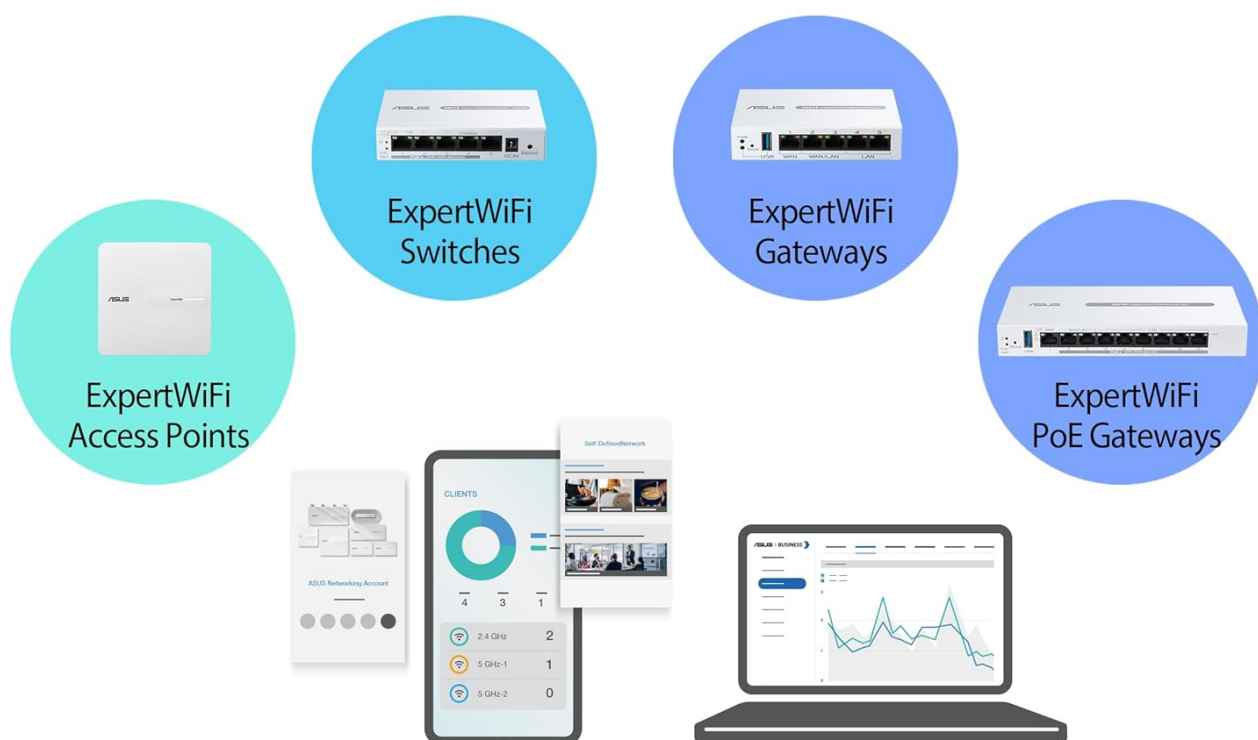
ExpertWiFi Switches

ExpertWiFi Gateways

ExpertWiFi Access Points

ExpertWiFi PoE Gateways

ASUS

DC-IN

Reset

USB

WAN

WAN/LAN

LAN

ASUS Networking Account

CLIENTS

4

3

1

2.4 GHz 2

5 GHz-1 1

5 GHz-2 0

Self-Defined Network

ASUS | BUSINESS